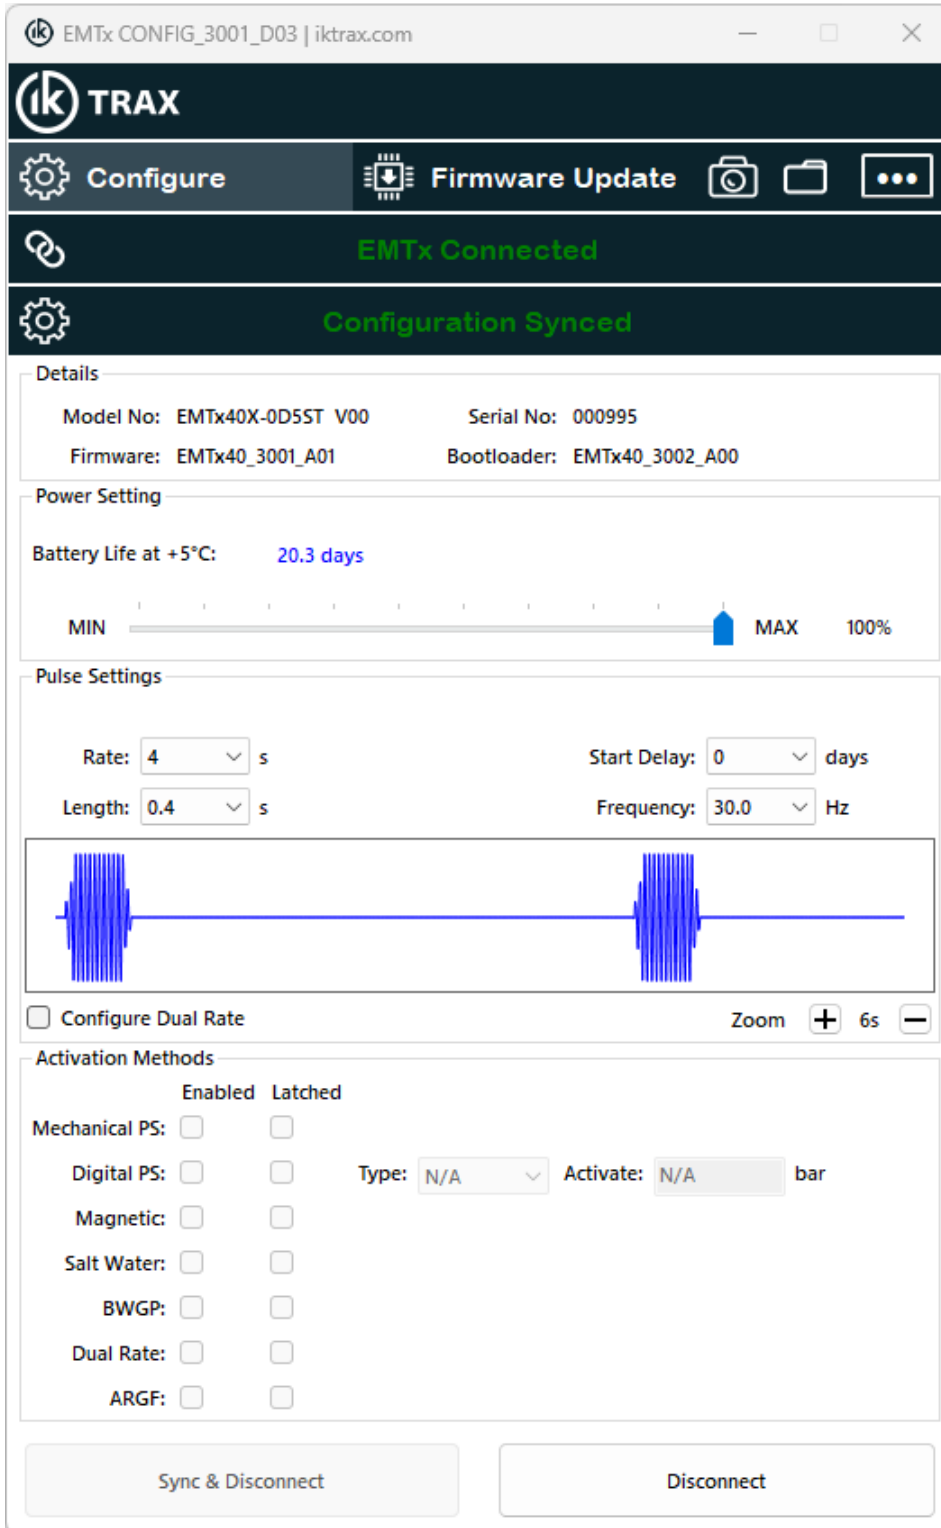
EMTx CONFIG_3001_D03 | iktrax.com

TRAX

Configure

Firmware Update

•••

EMTx Connected

Configuration Synced

Details

Model No: EMTx40X-0D5ST V00

Serial No: 000995

Firmware: EMTx40_3001_A01

Bootloader: EMTx40_3002_A00

Power Setting

Battery Life at +5°C: 20.3 days

MIN MAX 100%

Pulse Settings

Rate: 4 s

Start Delay: 0 days

Length: 0.4 s

Frequency: 30.0 Hz

Configure Dual Rate

Zoom + 6s —

Activation Methods

Enabled Latched

Mechanical PS:

Digital PS: Type: N/A Activate: N/A bar

Magnetic:

Salt Water:

BWGP:

Dual Rate:

ARGF:

Sync & Disconnect

Disconnect